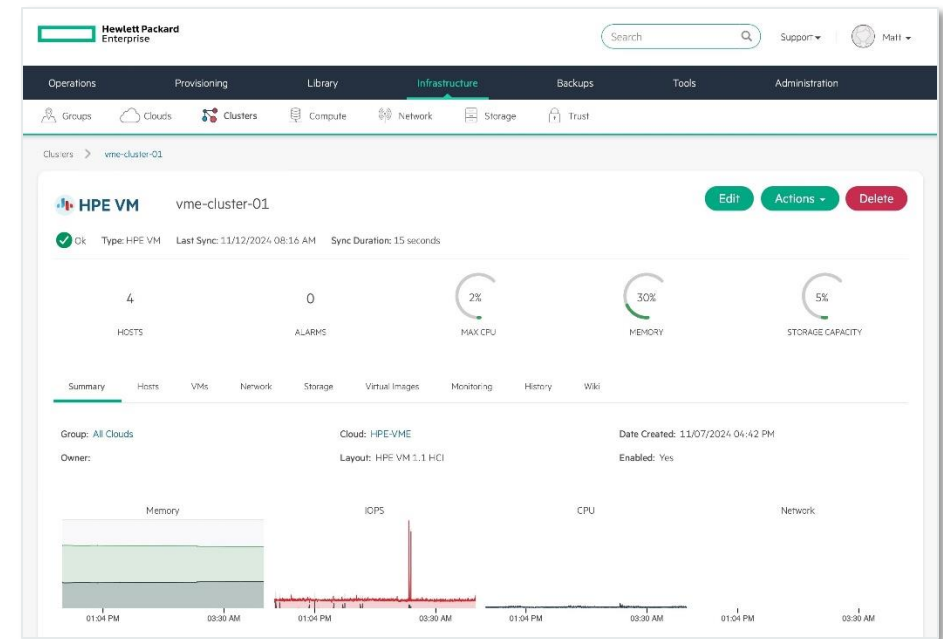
Hewlett Packard Enterprise

Search

Support ▾

Matt ▾

Operations Provisioning Library Infrastructure Backups Tools Administration

Groups Clouds Clusters Compute Network Storage Trust

Clusters > vme-cluster-01

HPE VM vme-cluster-01

Edit Actions ▾ Delete

Ok Type: HPE VM Last Sync: 11/12/2024 08:16 AM Sync Duration: 15 seconds

4
HOSTS

0
ALARMS

2%
MAX CPU

30%
MEMORY

5%
STORAGE CAPACITY

Summary Hosts VMs Network Storage Virtual Images Monitoring History Wiki

Group: All Clouds
Owner:

Cloud: HPE-VME
Layout: HPE VM 1.1 HCI

Date Created: 11/07/2024 04:42 PM
Enabled: Yes

Memory
01:04 PM 03:30 AM

IOPS
01:04 PM 03:30 AM

CPU
01:04 PM 03:30 AM

Network
01:04 PM 03:30 AM